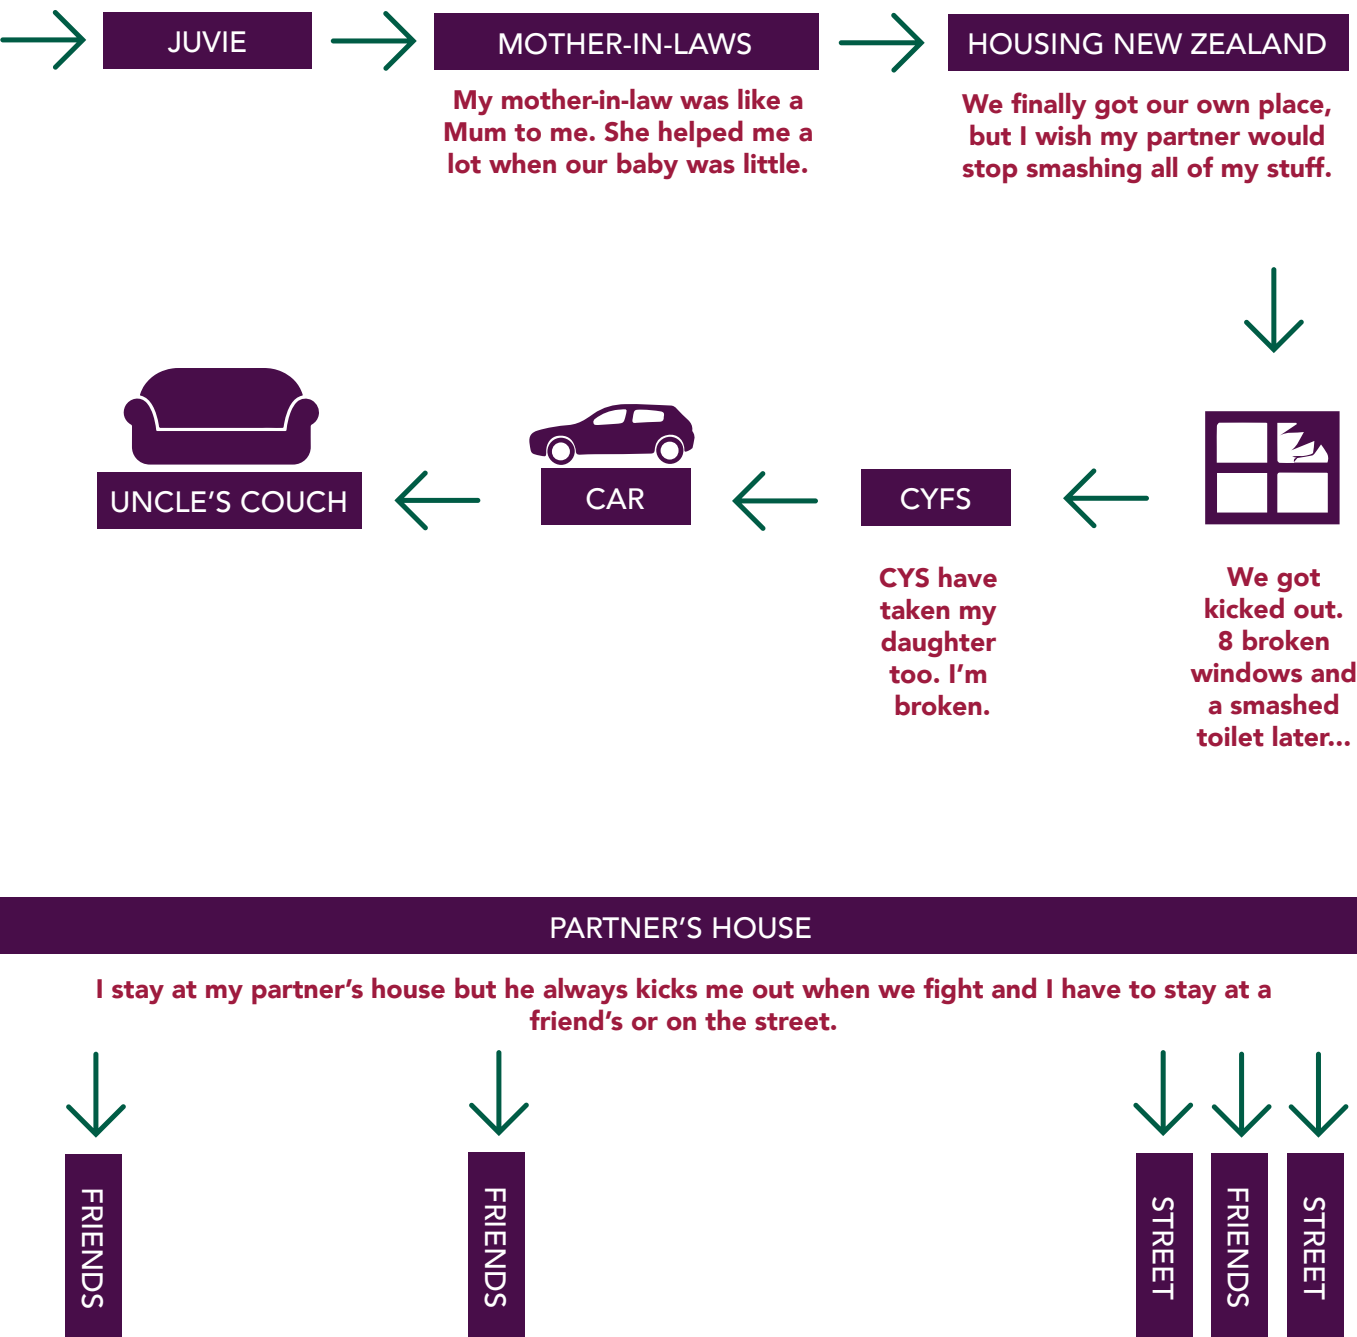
JUVIE

MOTHER-IN-LAWS

My mother-in-law was like a Mum to me. She helped me a lot when our baby was little.

HOUSING NEW ZEALAND

We finally got our own place, but I wish my partner would stop smashing all of my stuff.

We got kicked out. 8 broken windows and a smashed toilet later...

CYFS

CYS have taken my daughter too. I'm broken.

CAR

UNCLE'S COUCH

PARTNER'S HOUSE

I stay at my partner's house but he always kicks me out when we fight and I have to stay at a friend's or on the street.

FRIENDS

FRIENDS

STREET

FRIENDS

STREET